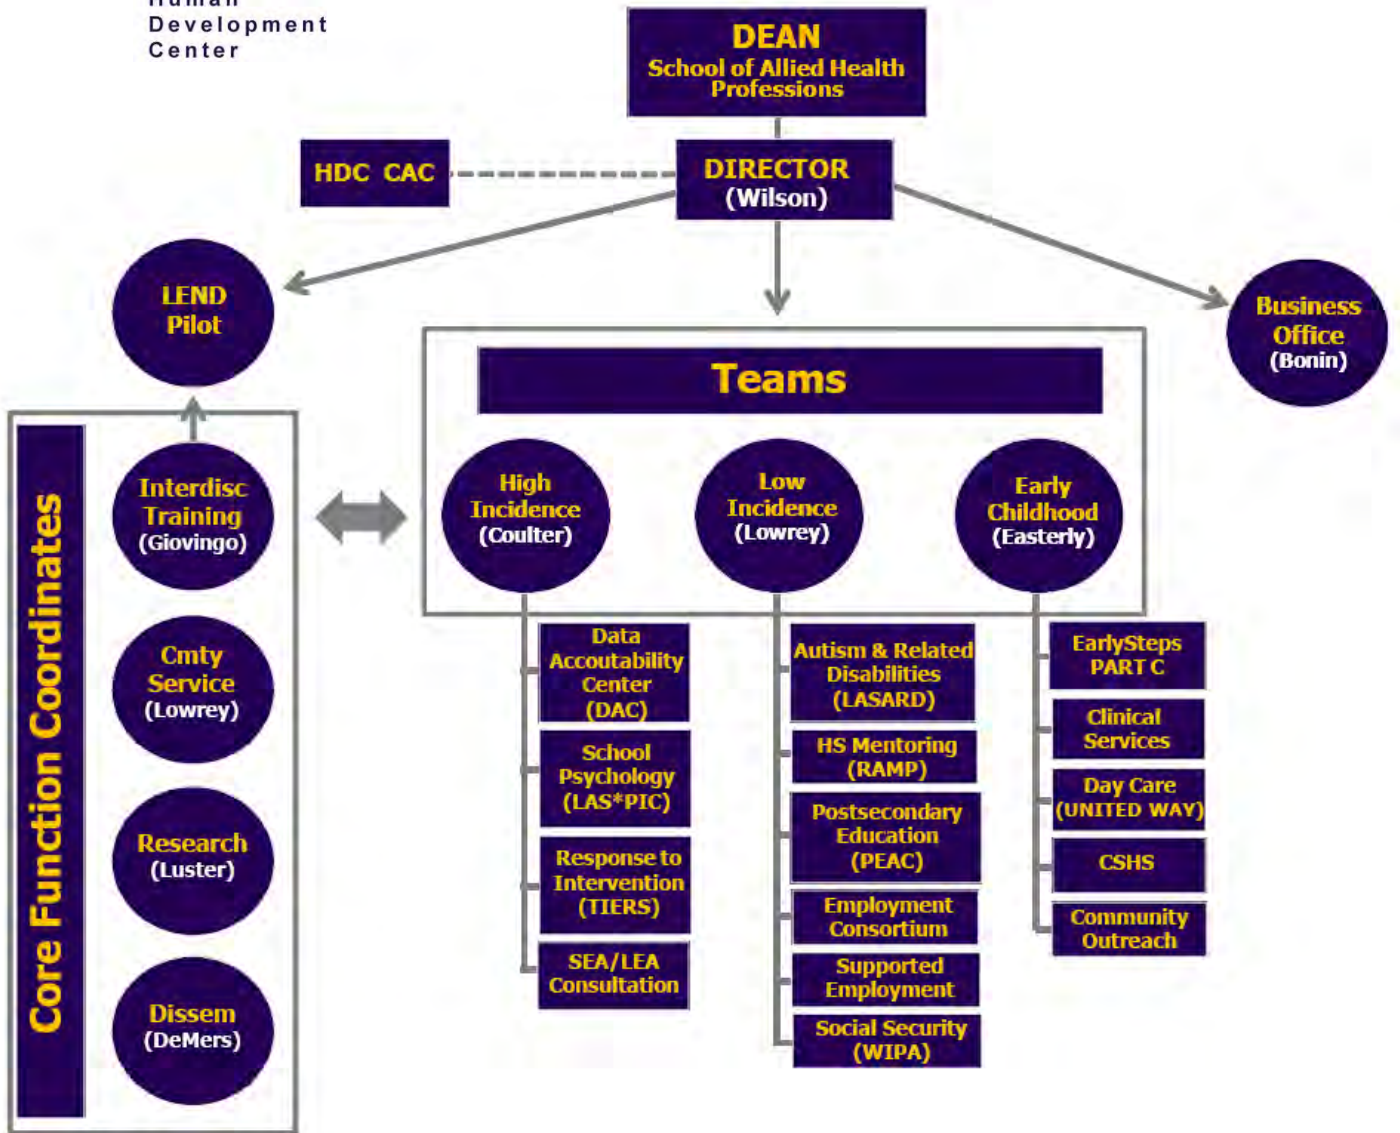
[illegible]
Development
Center

DEAN
School of Allied Health Professions

HDC CAC

DIRECTOR
(Wilson)

LEND
Pilot

Business Office
(Bonin)

Teams

Core Function Coordinates

Interdisc Training
(Giovingo)

Cmty Service
(Lowrey)

Research
(Luster)

Dissem
(DeMers)

High Incidence
(Coulter)

Low Incidence
(Lowrey)

Early Childhood
(Easterly)

Data Accountability Center
(DAC)

School Psychology
(LAS*PIC)

Response to Intervention
(TIERS)

SEA/LEA Consultation

Autism & Related Disabilities
(LASARD)

HS Mentoring
(RAMP)

Postsecondary Education
(PEAC)

Employment Consortium

Supported Employment

Social Security
(WIPA)

EarlySteps
PART C

Clinical Services

Day Care
(UNITED WAY)

CSHS

Community Outreach